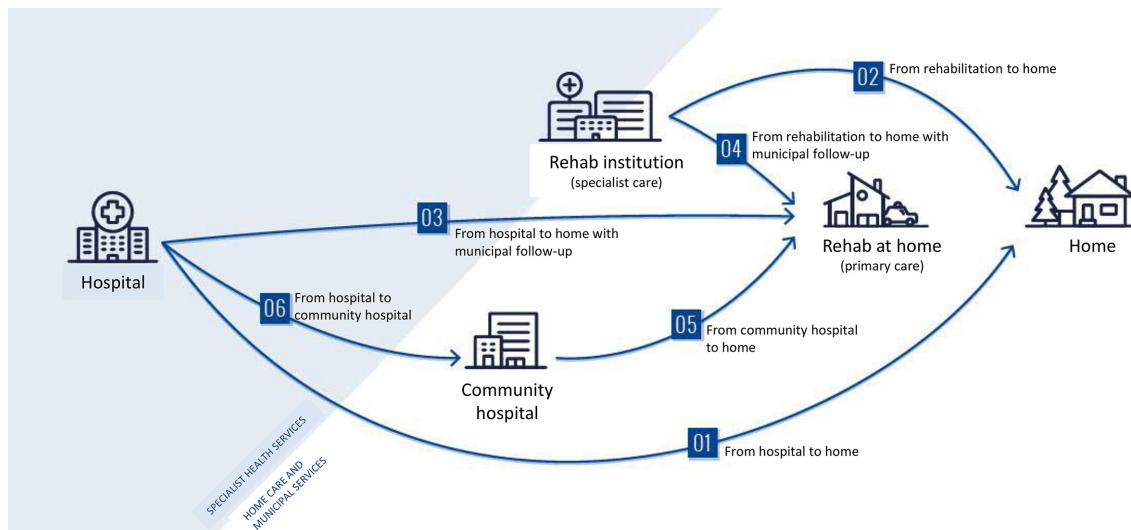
02 From rehabilitation to home

04 From rehabilitation to home with municipal follow-up

Rehab institution
(specialist care)

Hospital

03 From hospital to home with municipal follow-up

Rehab at home
(primary care)

Home

06 From hospital to community hospital

05 From community hospital to home

Community hospital

01 From hospital to home

SPECIALIST HEALTH SERVICES

HOME CARE AND MUNICIPAL SERVICES